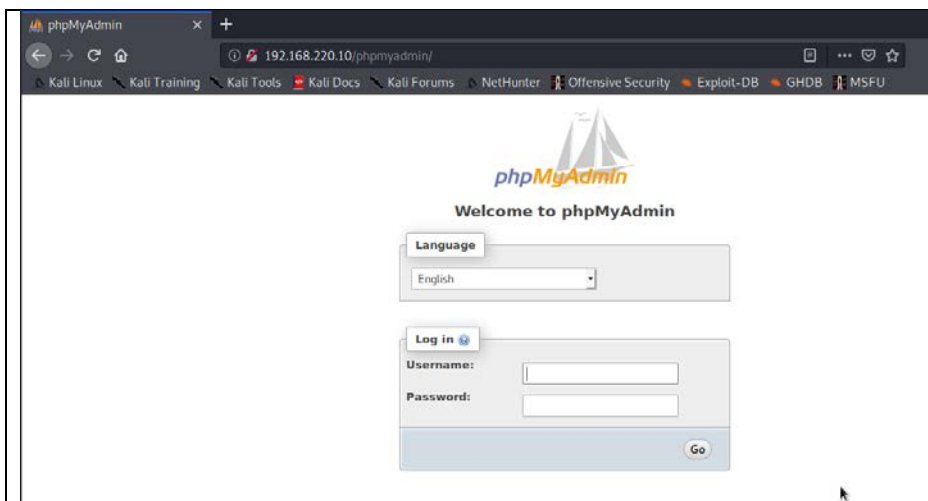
phpMyAdmin × +

192.168.220.10/phpmyadmin/

Kali Linux Kali Training Kali Tools Kali Docs Kali Forums NetHunter Offensive Security Exploit-DB GHDB MSFU

phpMyAdmin

Welcome to phpMyAdmin

Language

English

Log in

Username:

Password:

Go